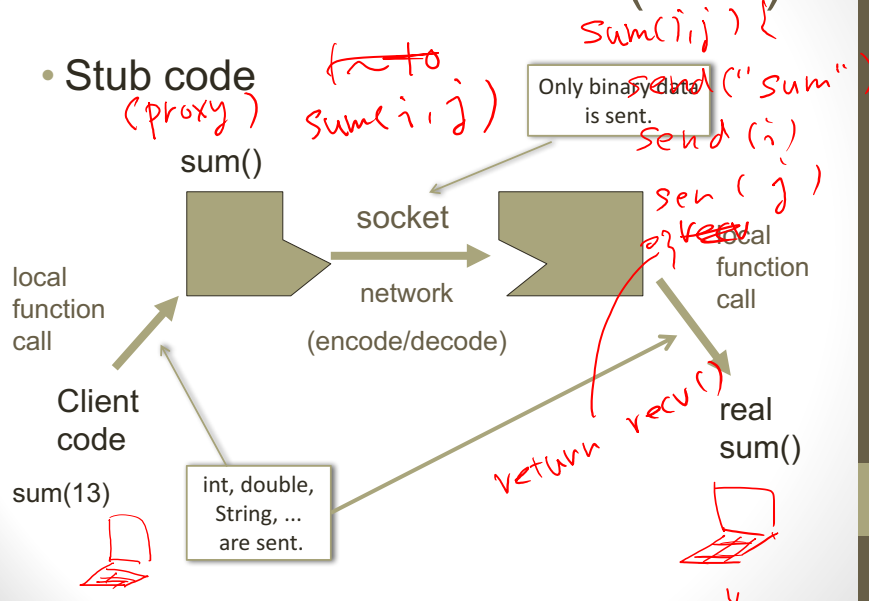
• Stub code
(proxy)

~~fn~~ to
sum(i, j)

sum(i, j) {
send ("sum")
send (i)
sen (j)
}

Only binary data is sent.

sum()

socket

network

(encode/decode)

local function call

local function call

Client code

sum(13)

int, double, String, ... are sent.

return recv()

real sum()